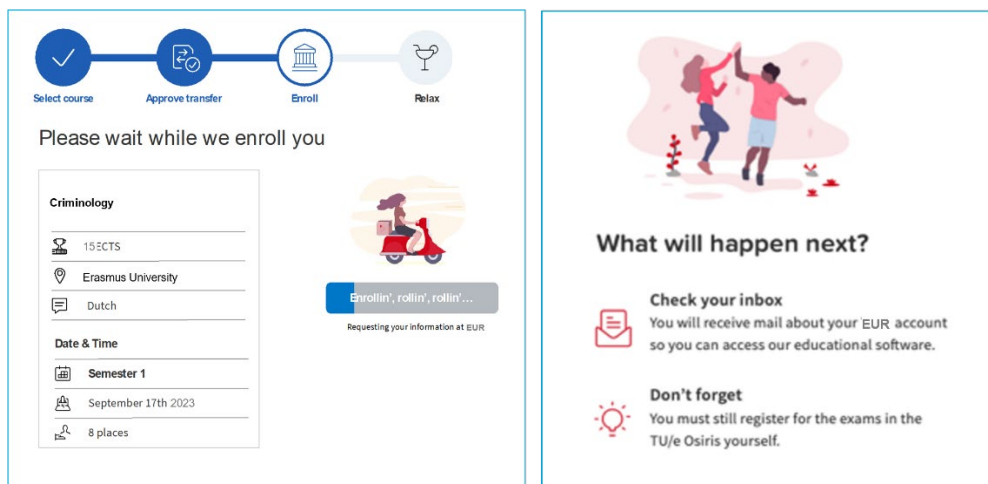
Select course
Approve transfer
Enroll
Relax

Please wait while we enroll you

Criminology
15 ECTS
Erasmus University
Dutch

Date & Time
Semester 1
September 17th 2023
8 places

Enrollin', rollin', rollin'...
Requesting your information at EUR

What will happen next?

Check your inbox
You will receive mail about your EUR account so you can access our educational software.

Don't forget
You must still register for the exams in the TU/e Osiris yourself.